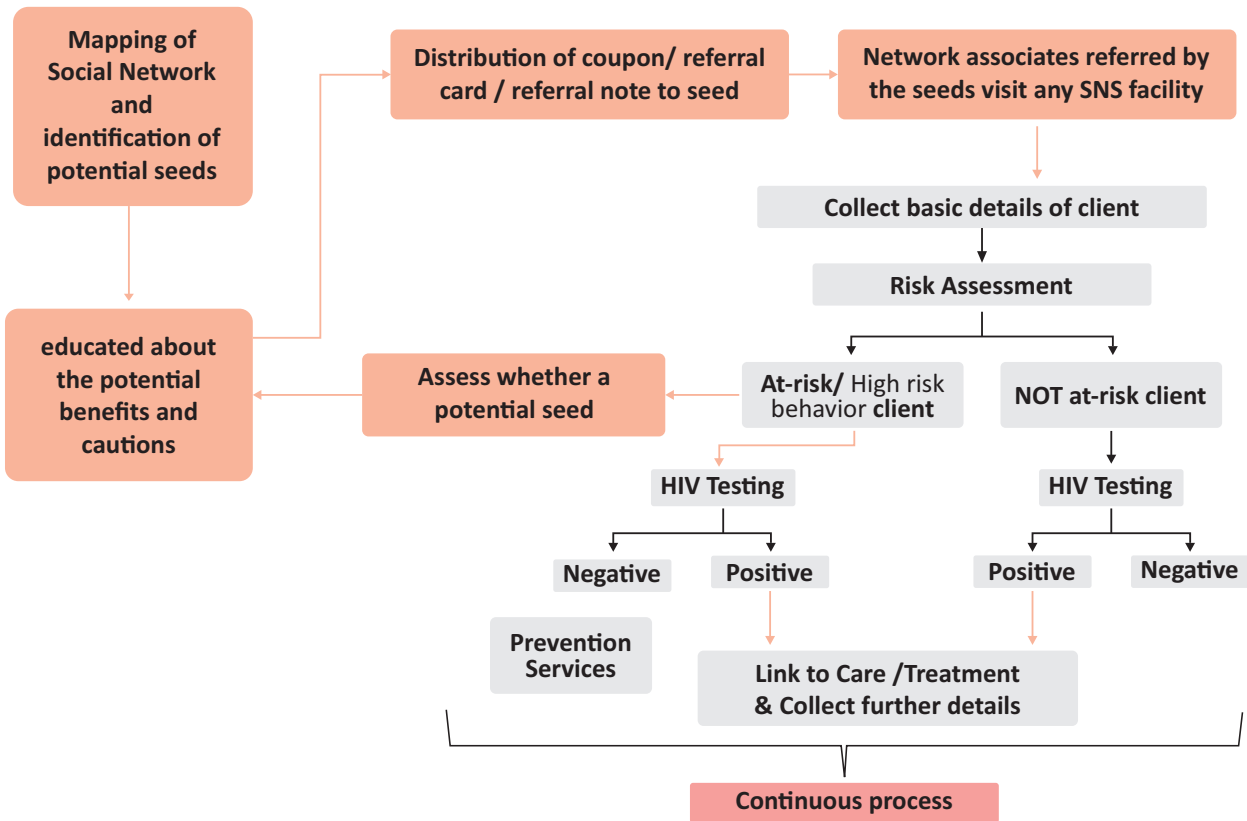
Mapping of Social Network and identification of potential seeds

Distribution of coupon/ referral card / referral note to seed

Network associates referred by the seeds visit any SNS facility

Collect basic details of client

Risk Assessment

educated about the potential benefits and cautions

Assess whether a potential seed

At-risk/ High risk behavior client

NOT at-risk client

HIV Testing

HIV Testing

Negative

Positive

Positive

Negative

Prevention Services

Link to Care /Treatment & Collect further details

Continuous process